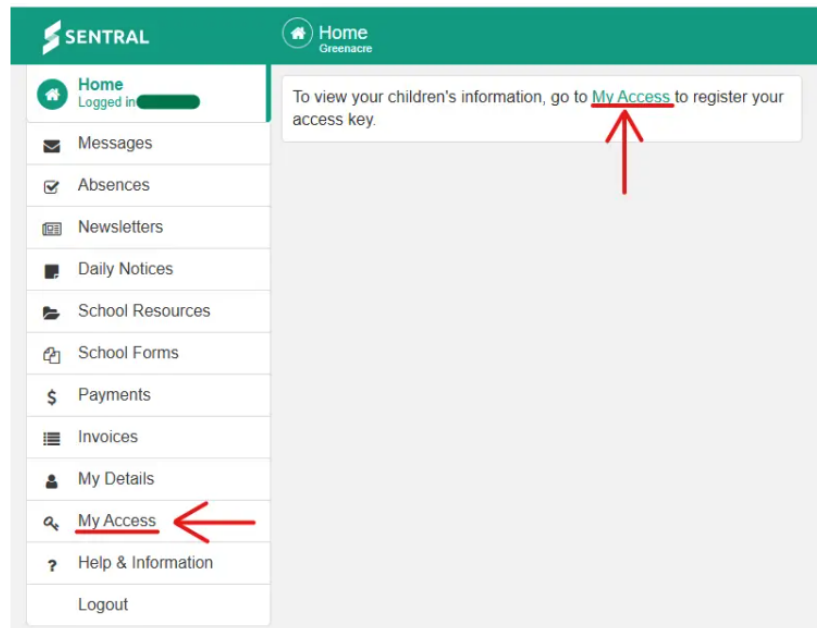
SENTRAL

Home
Greenacre

Home
Logged in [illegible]

Messages

Absences

Newsletters

Daily Notices

School Resources

School Forms

$ Payments

Invoices

My Details

My Access

? Help & Information

Logout

To view your children's information, go to My Access to register your access key.